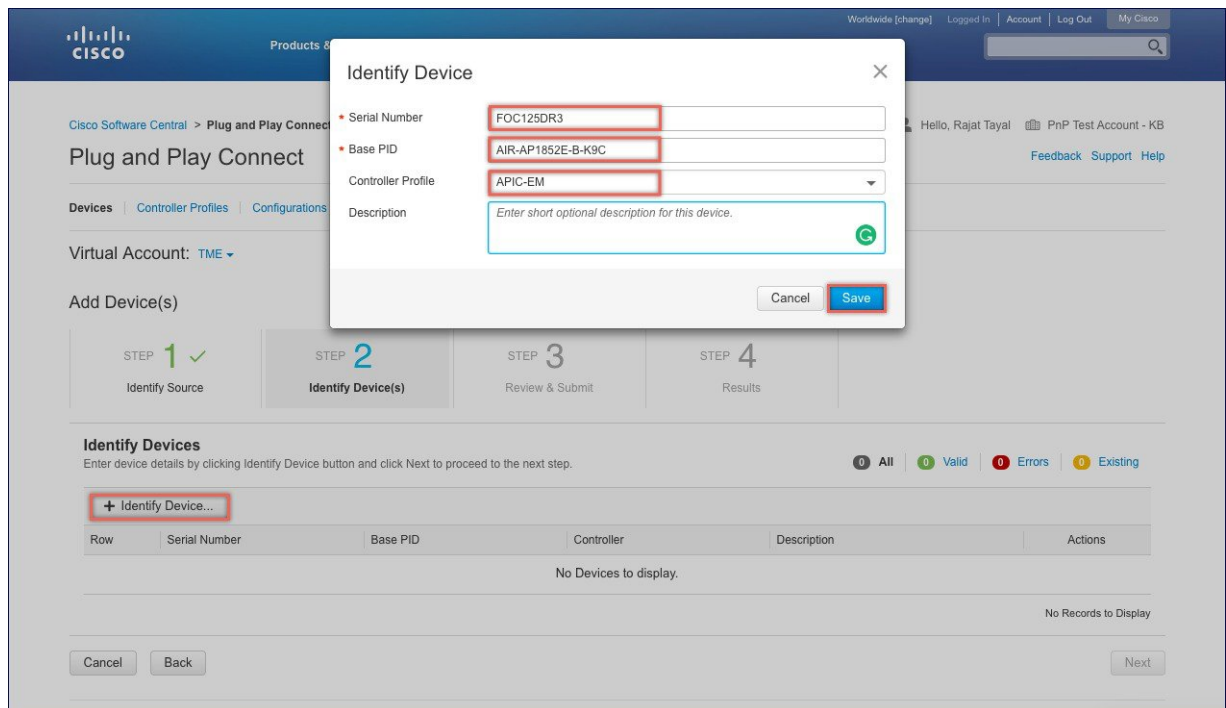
cisco

Products &

Worldwide [change] Logged In | Account | Log Out My Cisco

Cisco Software Central > Plug and Play Connect

Plug and Play Connect

Hello, Rajat Tayal PnP Test Account - KB

Feedback Support Help

Devices | Controller Profiles | Configurations

Virtual Account: TME

Add Device(s)

Identify Device

* Serial Number FOC125DR3

* Base PID AIR-AP1852E-B-K9C

Controller Profile APIC-EM

Description Enter short optional description for this device.

Cancel Save

STEP 1 ✓ Identify Source

STEP 2 Identify Device(s)

STEP 3 Review & Submit

STEP 4 Results

Identify Devices

Enter device details by clicking Identify Device button and click Next to proceed to the next step.

0 All | 0 Valid | 0 Errors | 0 Existing

+ Identify Device...

| Row | Serial Number | Base PID | Controller | Description | Actions |
|---|---|---|---|---|---|
| | | No Devices to display. | | | |

No Records to Display

Cancel Back

Next